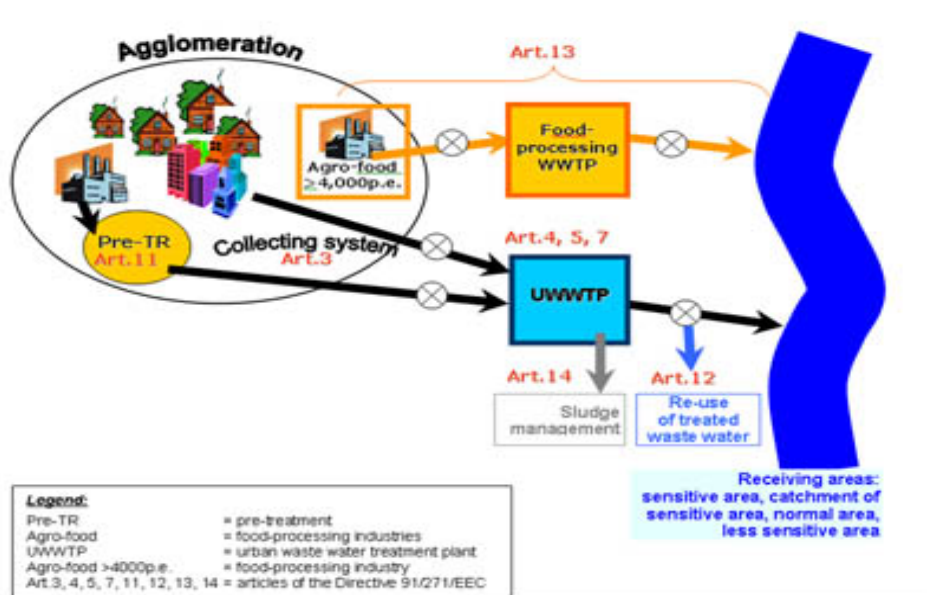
Agglomeration

Art.13

Agro-food $\geq$4,000p.e.

Food-processing WWTP

Pre-TR Art.11

Collecting system Art.3

Art.4, 5, 7

UWWTP

Art.14

Art.12

Sludge management

Re-use of treated waste water

Receiving areas: sensitive area, catchment of sensitive area, normal area, less sensitive area

Legend:

| | |
|---|---|
| Pre-TR | = pre-treatment |
| Agro-food | = food-processing industries |
| UWWTP | = urban waste water treatment plant |
| Agro-food >4000p.e. | = food-processing industry |
| Art.3, 4, 5, 7, 11, 12, 13, 14 | = articles of the Directive 91/271/EEC |